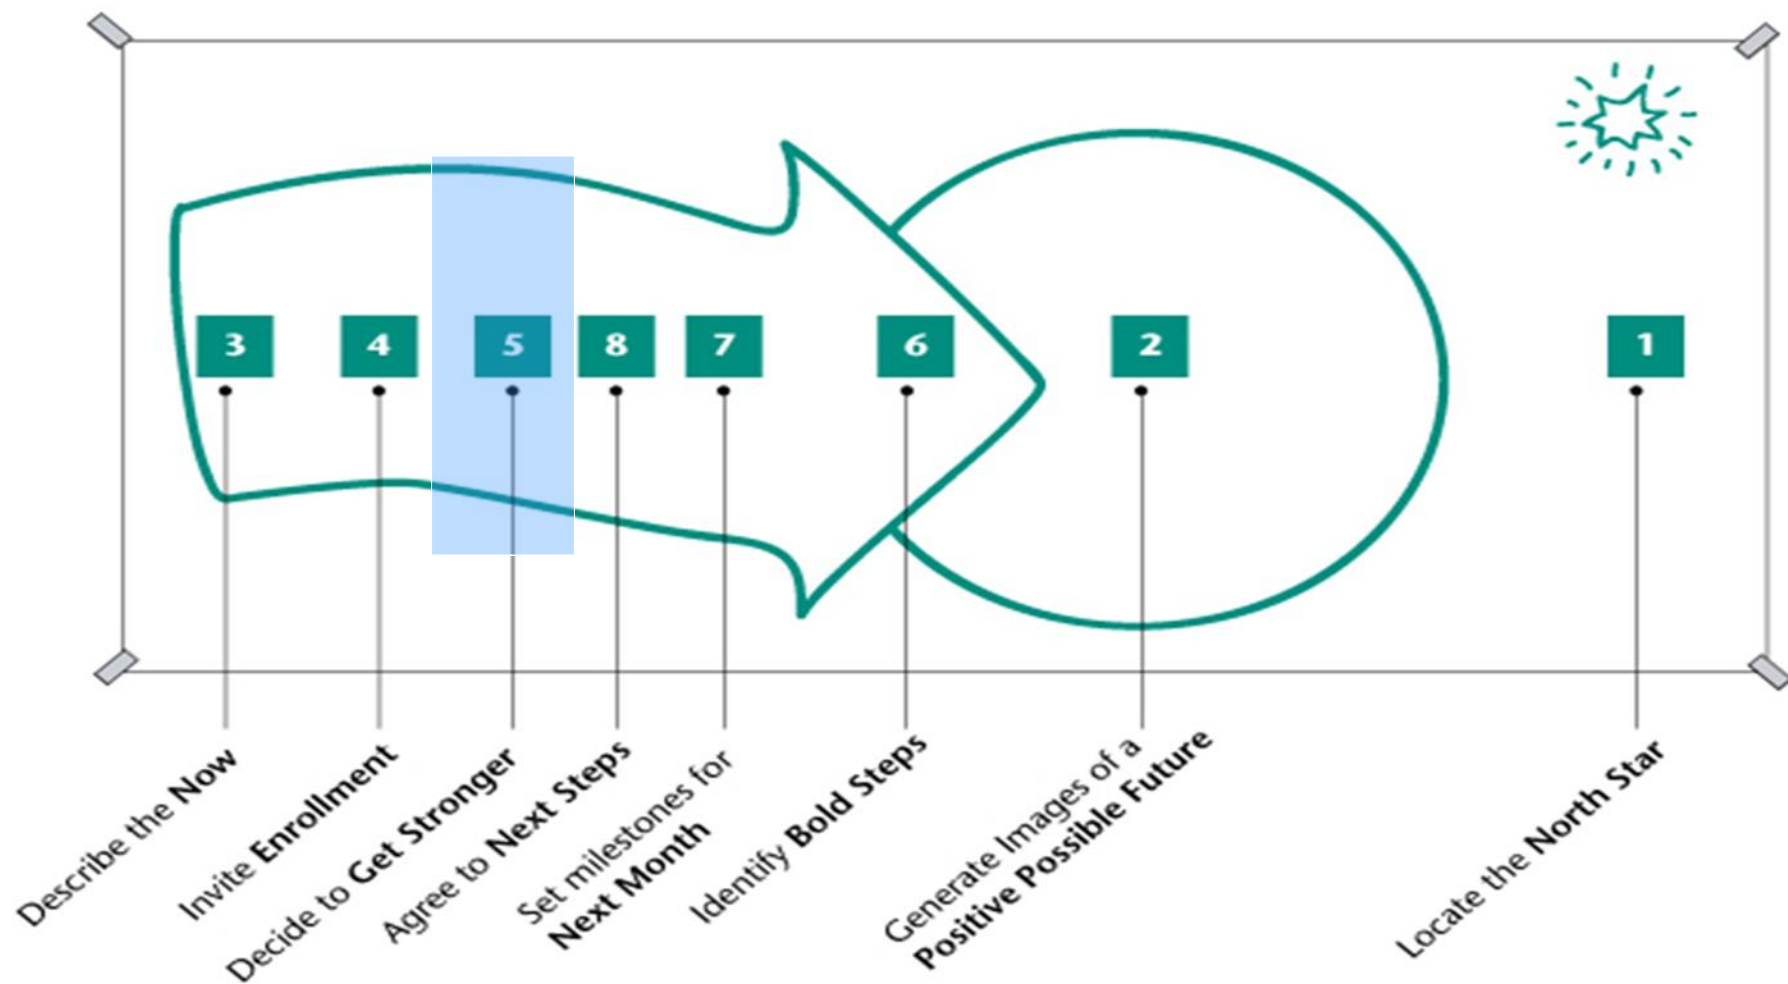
3 4 5 8 7 6 2 1

Describe the Now

Invite Enrollment

Decide to Get Stronger

Agree to Next Steps

Set milestones for Next Month

Identify Bold Steps

Generate Images of a Positive Possible Future

Locate the North Star